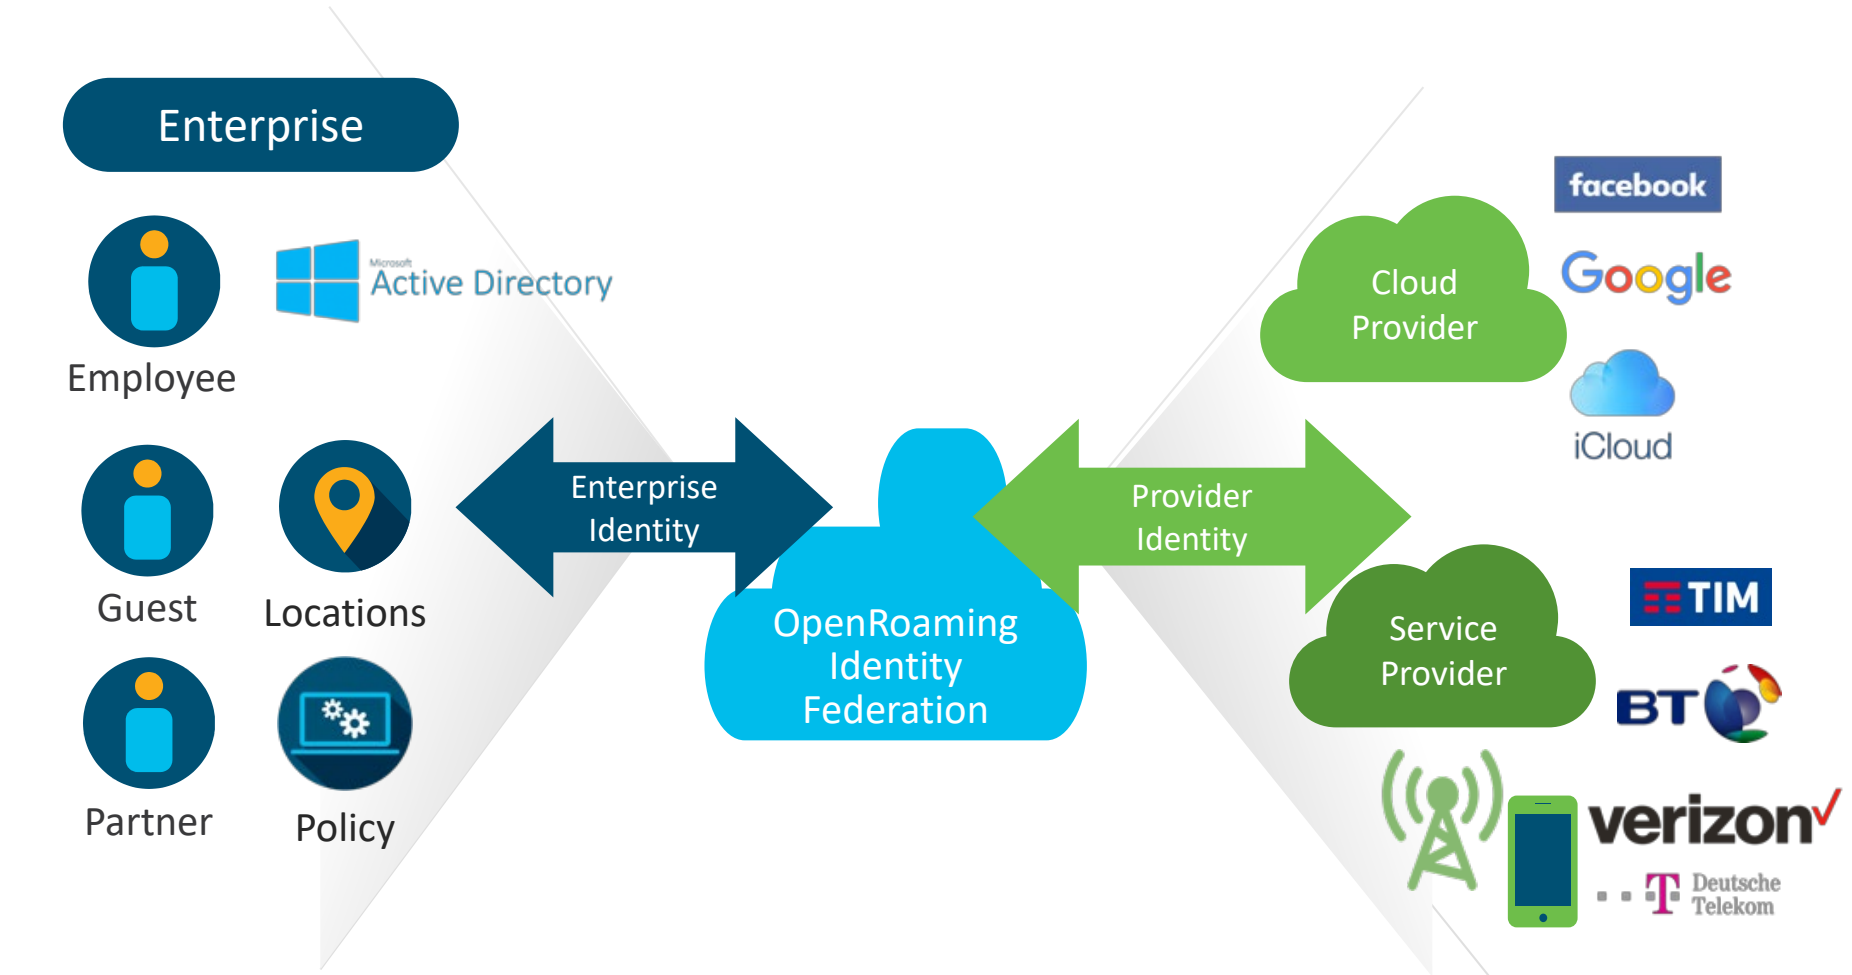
Enterprise

Microsoft Active Directory

Employee

Guest

Locations

Partner

Policy

Enterprise Identity

OpenRoaming Identity Federation

Provider Identity

Cloud Provider

facebook

Google

iCloud

Service Provider

TIM

BT

verizon

T Deutsche Telekom